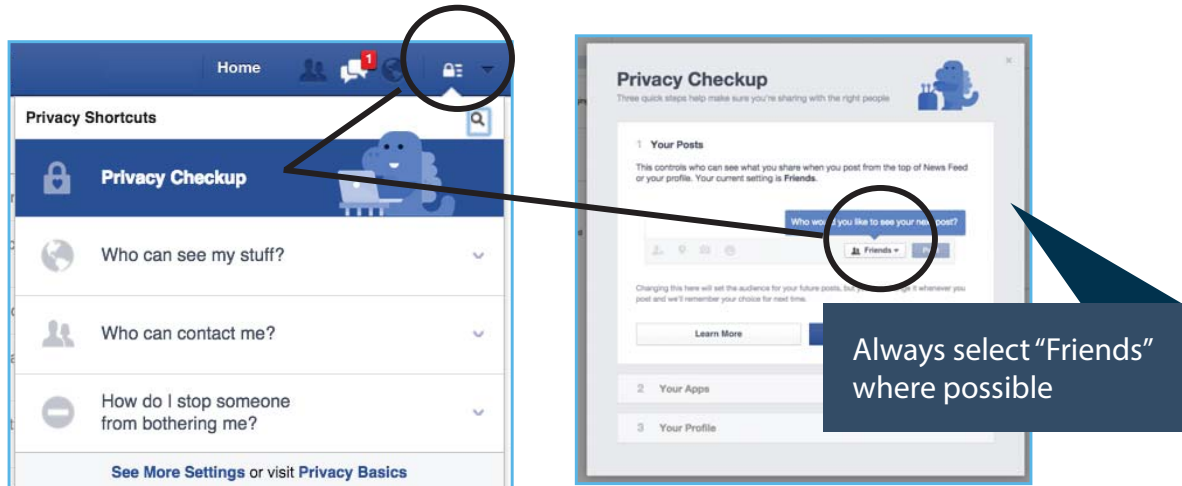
Home

1

Privacy Shortcuts

Privacy Checkup

Who can see my stuff?

Who can contact me?

How do I stop someone from bothering me?

See More Settings or visit Privacy Basics

Privacy Checkup

Three quick steps help make sure you're sharing with the right people

1 Your Posts

This controls who can see what you share when you post from the top of News Feed or your profile. Your current setting is Friends.

Who wo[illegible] you like to see your ne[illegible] post?

Friends

Changing this here will set the audience for your future posts, but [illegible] it whenever you post and we'll remember your choice for next time.

Learn More

2 Your Apps

3 Your Profile

Always select "Friends" where possible